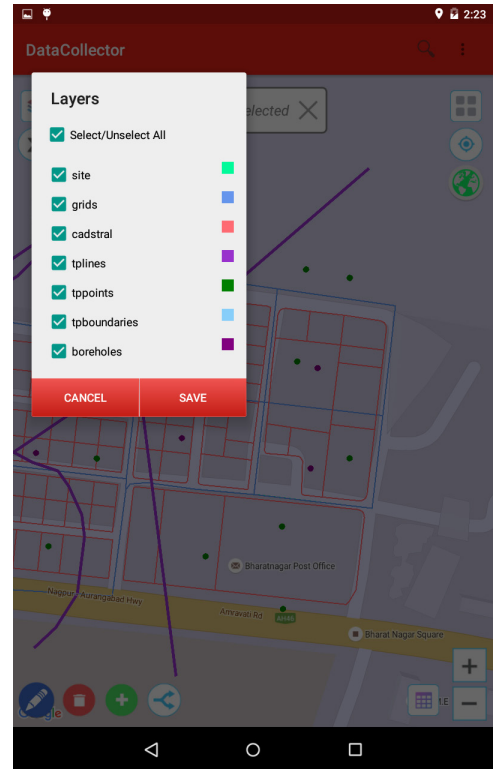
2:23

DataCollector

Layers

Select/Unselect All

site

grids

cadstral

tplines

tppoints

tpboundaries

boreholes

CANCEL

SAVE

elected

Bharatnagar Post Office

Nagpur - Aurangabad Hwy

Amravati Rd

AH46

Bharat Nagar Square

Google

+

−